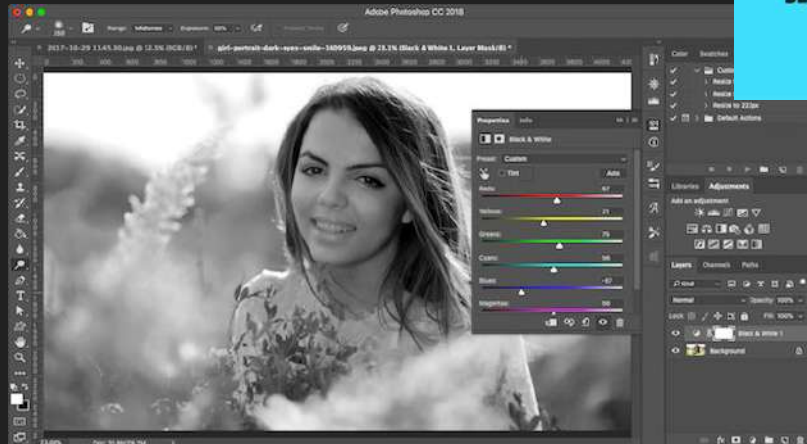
Adobe Photoshop CC 2018

Range: Midtones Exposure: 50% Protect Tones

2017-10-29 1145.30.jpg @ 12.5% (RGB/8)

girl-portrait-dark-eyes-smile-160959.jpeg @ 25.1% (Black & White 1, Layer Mask/8) *

Properties Info

Black & White

Preset: Custom

Tint Auto

Reds: 67

Yellows: 21

Greens: 75

Cyans: 56

Blues: -87

Magentas: 59

Color Swatches

Resize to 222px

Default Actions

Libraries Adjustments

Add an adjustment

Layers Channels Paths

Kind

Normal Opacity: 100%

Lock: Fill: 100%

Black & White 1

Background

12.5%